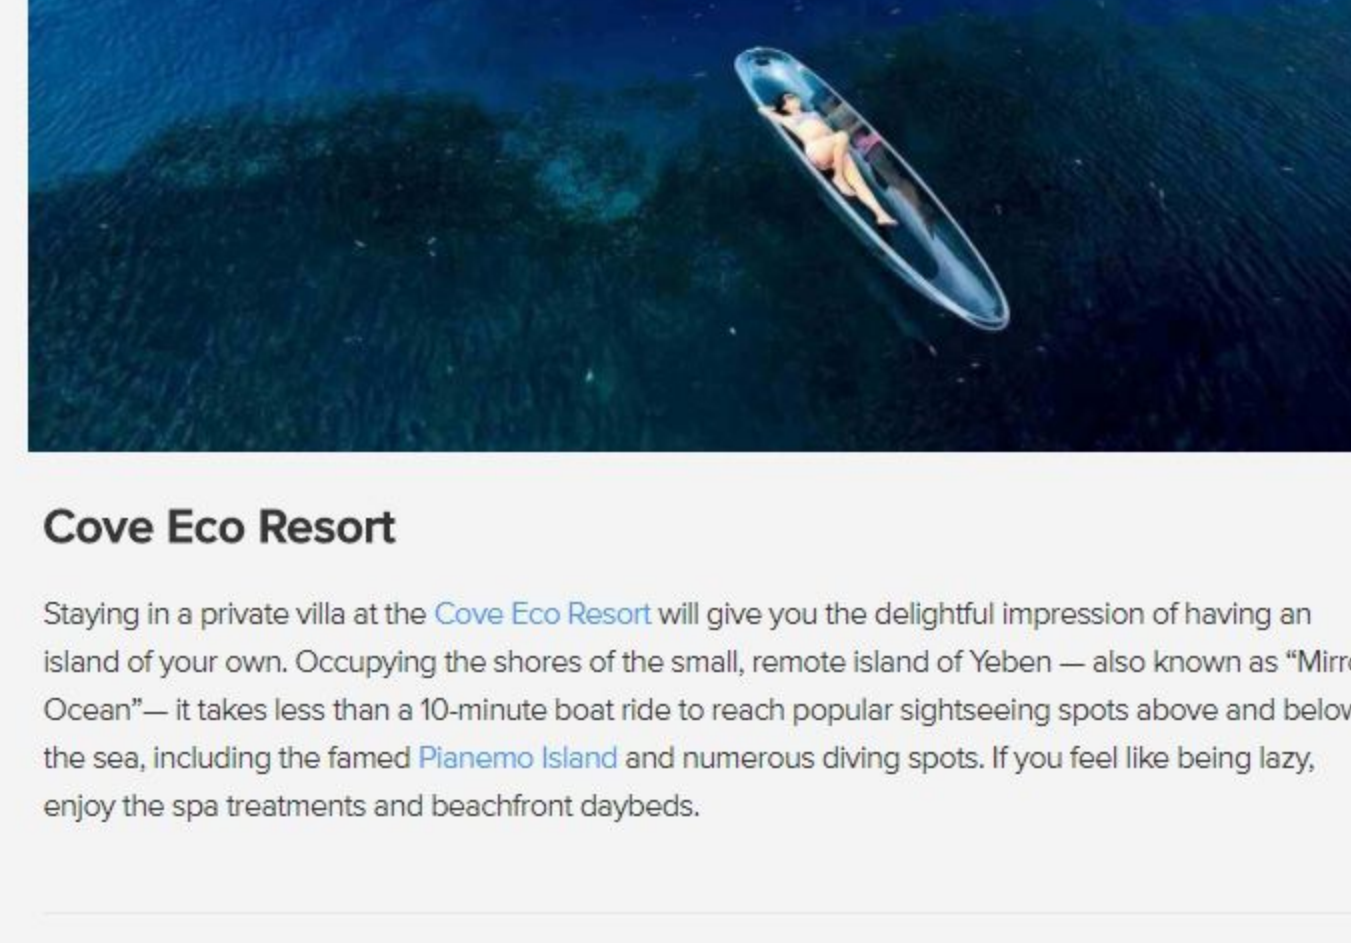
Cove Eco Resort

Staying in a private villa at the Cove Eco Resort will give you the delightful impression of having an island of your own. Occupying the shores of the small, remote island of Yeben — also known as "Mirr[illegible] Ocean"— it takes less than a 10-minute boat ride to reach popular sightseeing spots above and belo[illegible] the sea, including the famed Pianemo Island and numerous diving spots. If you feel like being lazy, enjoy the spa treatments and beachfront daybeds.